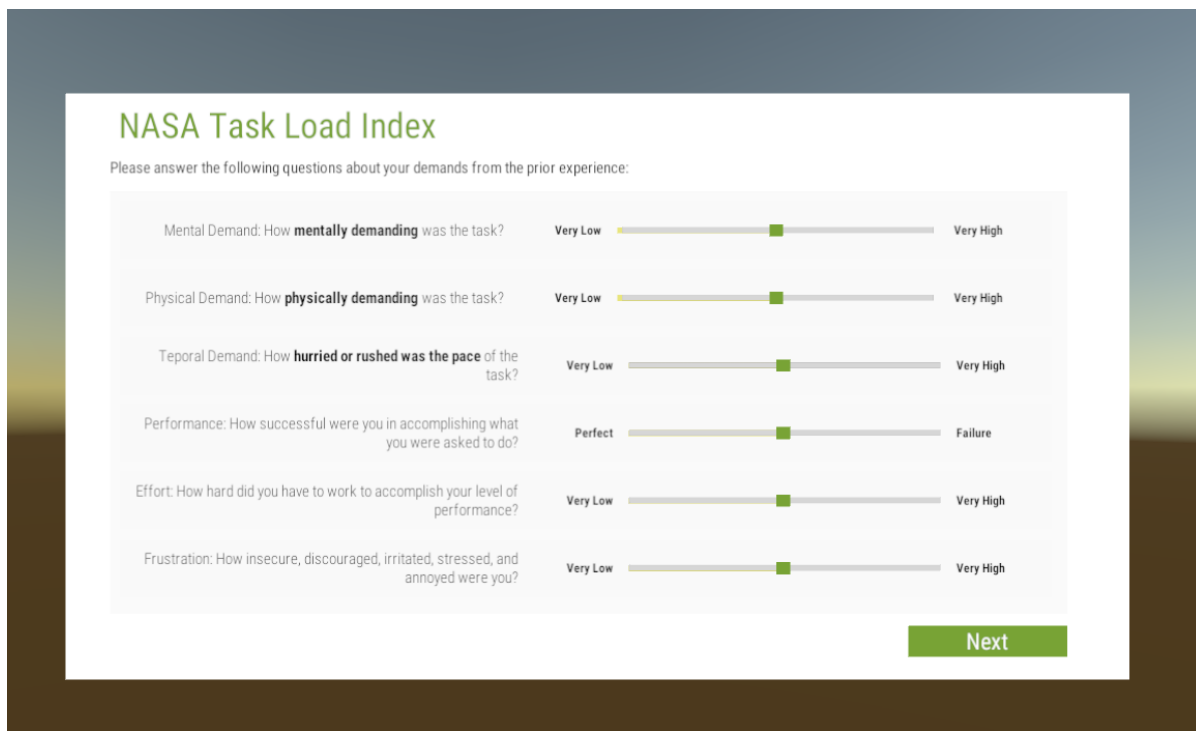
NASA Task Load Index

Please answer the following questions about your demands from the prior experience:

Mental Demand: How **mentally demanding** was the task? Very Low Very High

Physical Demand: How **physically demanding** was the task? Very Low Very High

Teporal Demand: How **hurried or rushed was the pace** of the task? Very Low Very High

Performance: How successful were you in accomplishing what you were asked to do? Perfect Failure

Effort: How hard did you have to work to accomplish your level of performance? Very Low Very High

Frustration: How insecure, discouraged, irritated, stressed, and annoyed were you? Very Low Very High

Next